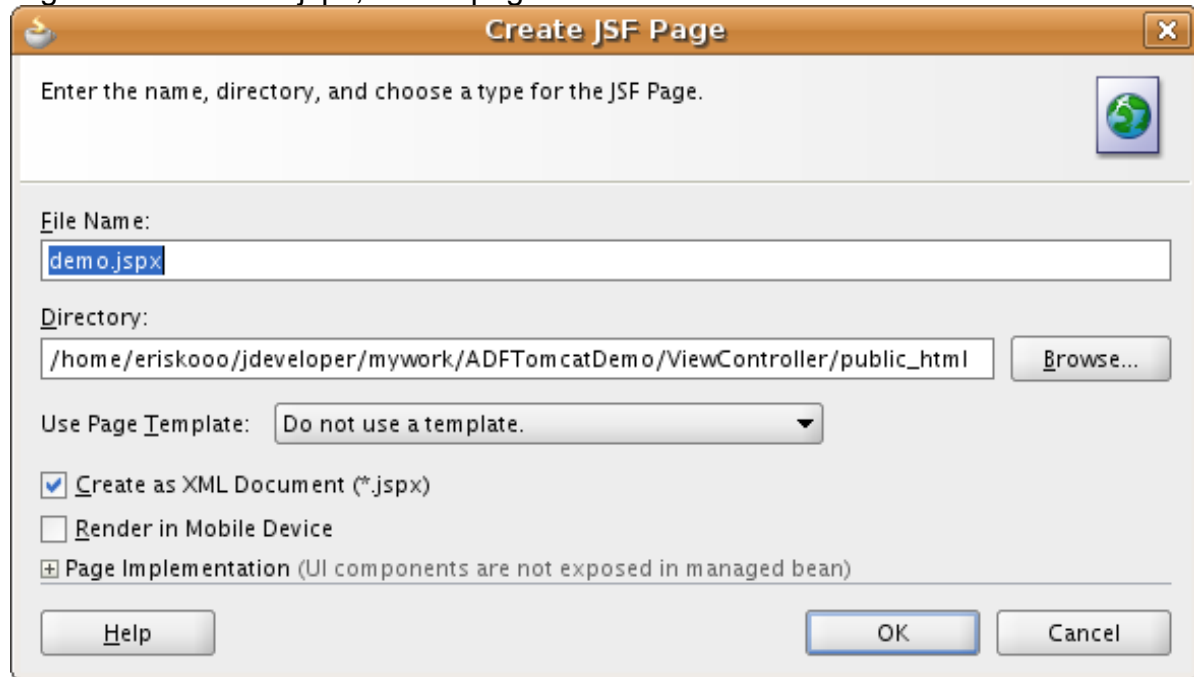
Create JSF Page

Enter the name, directory, and choose a type for the JSF Page.

File Name:
demo.jspx

Directory:
/home/eriskooo/jdeveloper/mywork/ADFTomcatDemo/ViewController/public_html
Browse...

Use Page Template: Do not use a template.

Create as XML Document (*.jspx)

Render in Mobile Device

Page Implementation (UI components are not exposed in managed bean)

Help
OK
Cancel